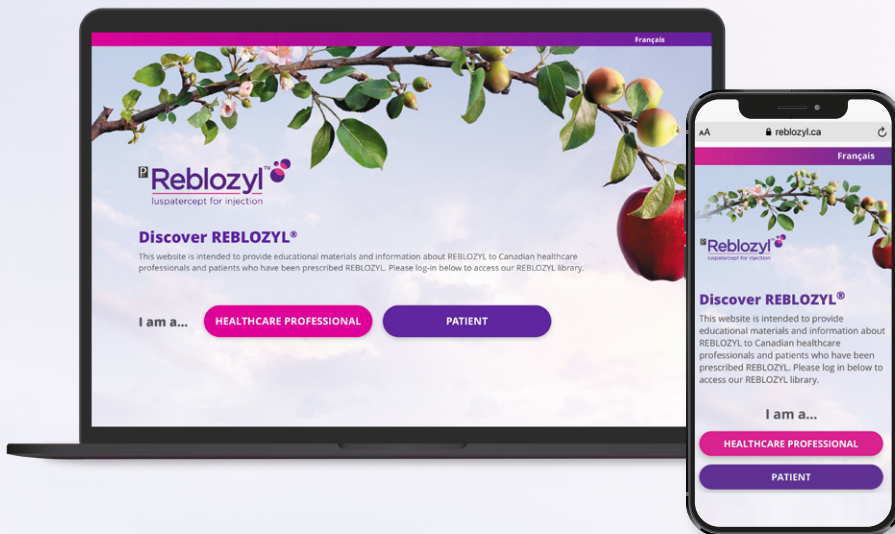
Français

P Reblozyl™
luspatercept for injection

Discover REBLOZYL®

This website is intended to provide educational materials and information about REBLOZYL to Canadian healthcare professionals and patients who have been prescribed REBLOZYL. Please log-in below to access our REBLOZYL library.

I am a...

HEALTHCARE PROFESSIONAL

PATIENT

AA reblozyl.ca

Français

P Reblozyl™
luspatercept for injection

Discover REBLOZYL®

This website is intended to provide educational materials and information about REBLOZYL to Canadian healthcare professionals and patients who have been prescribed REBLOZYL. Please log in below to access our REBLOZYL library.

I am a...

HEALTHCARE PROFESSIONAL

PATIENT